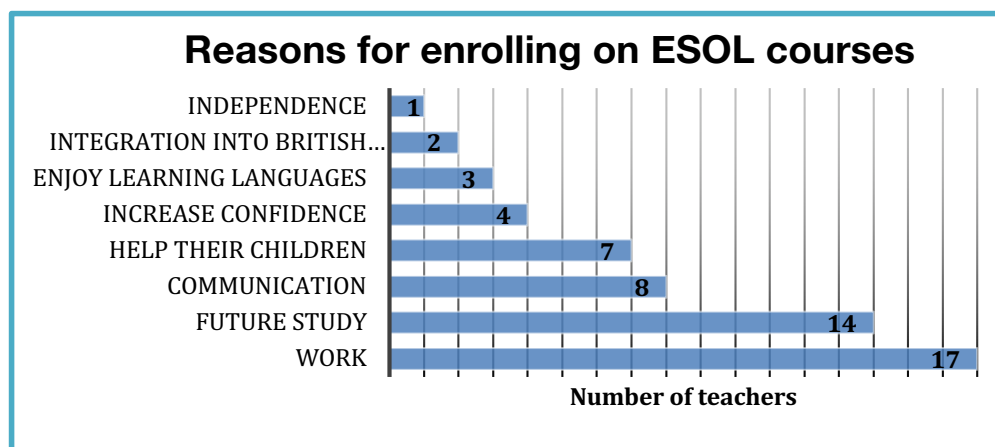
Reasons for enrolling on ESOL courses

| Reason | Number of teachers |
|---|---|
| INDEPENDENCE | 1 |
| INTEGRATION INTO BRITISH... | 2 |
| ENJOY LEARNING LANGUAGES | 3 |
| INCREASE CONFIDENCE | 4 |
| HELP THEIR CHILDREN | 7 |
| COMMUNICATION | 8 |
| FUTURE STUDY | 14 |
| WORK | 17 |

Number of teachers